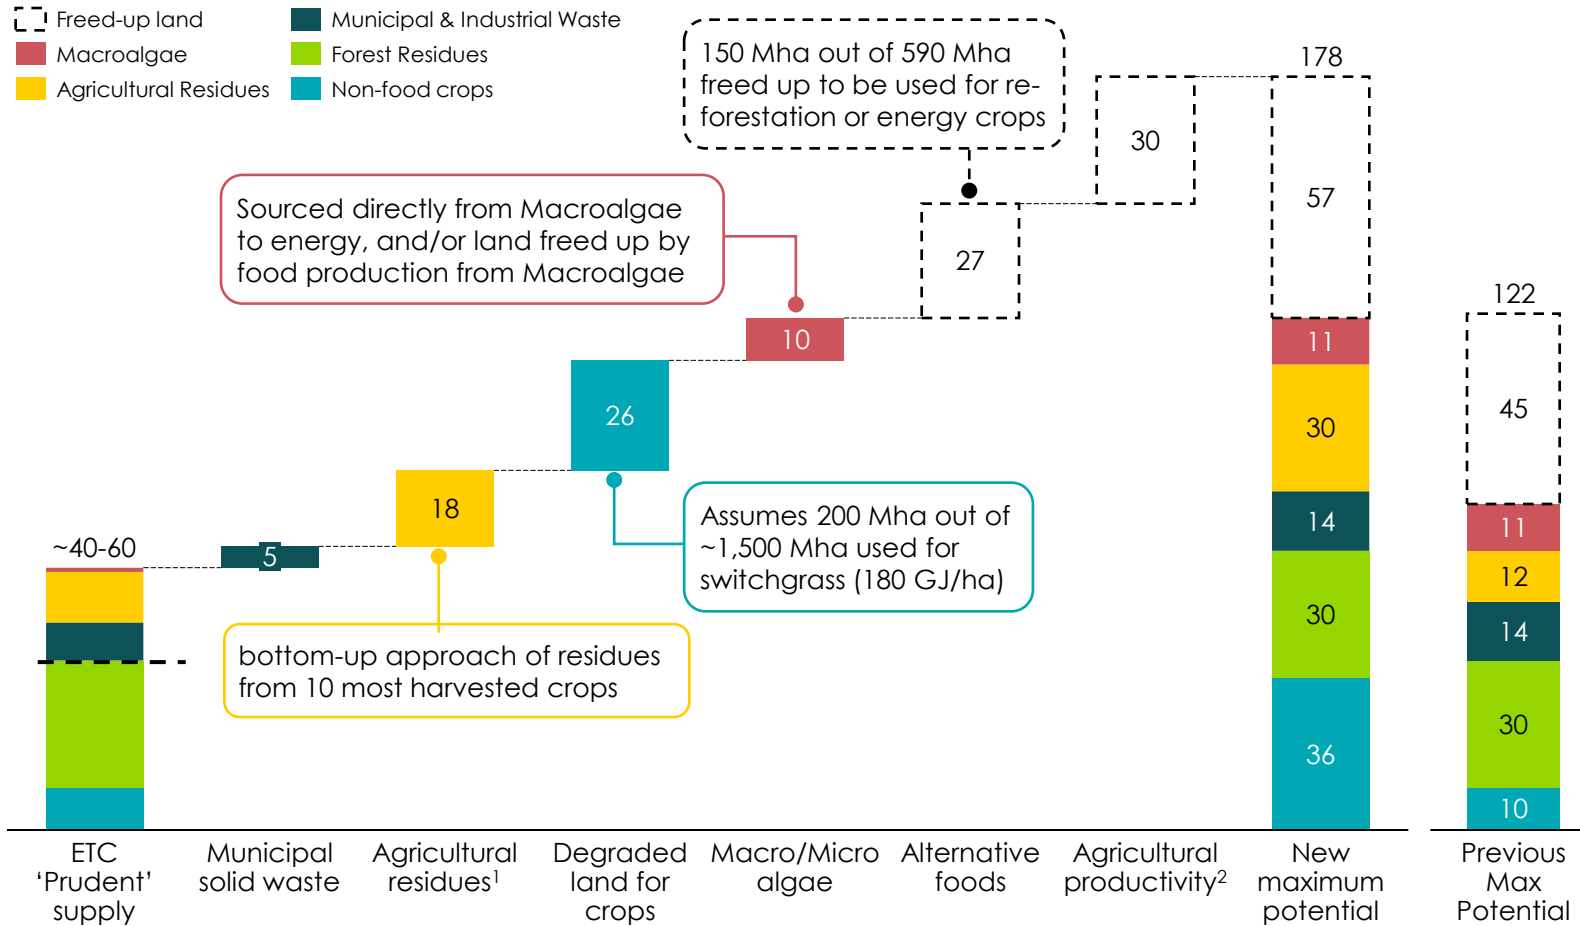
Freed-up land
Macroalgae
Agricultural Residues
Municipal & Industrial Waste
Forest Residues
Non-food crops

150 Mha out of 590 Mha freed up to be used for re-forestation or energy crops

178

30

57

Sourced directly from Macroalgae to energy, and/or land freed up by food production from Macroalgae

27

10

26

18

~40-60

5

Assumes 200 Mha out of ~1,500 Mha used for switchgrass (180 GJ/ha)

bottom-up approach of residues from 10 most harvested crops

11
30
14
30
36

122
45
11
12
14
30
10

ETC 'Prudent' supply

Municipal solid waste

Agricultural residues$^1$

Degraded land for crops

Macro/Micro algae

Alternative foods

Agricultural productivity$^2$

New maximum potential

Previous Max Potential